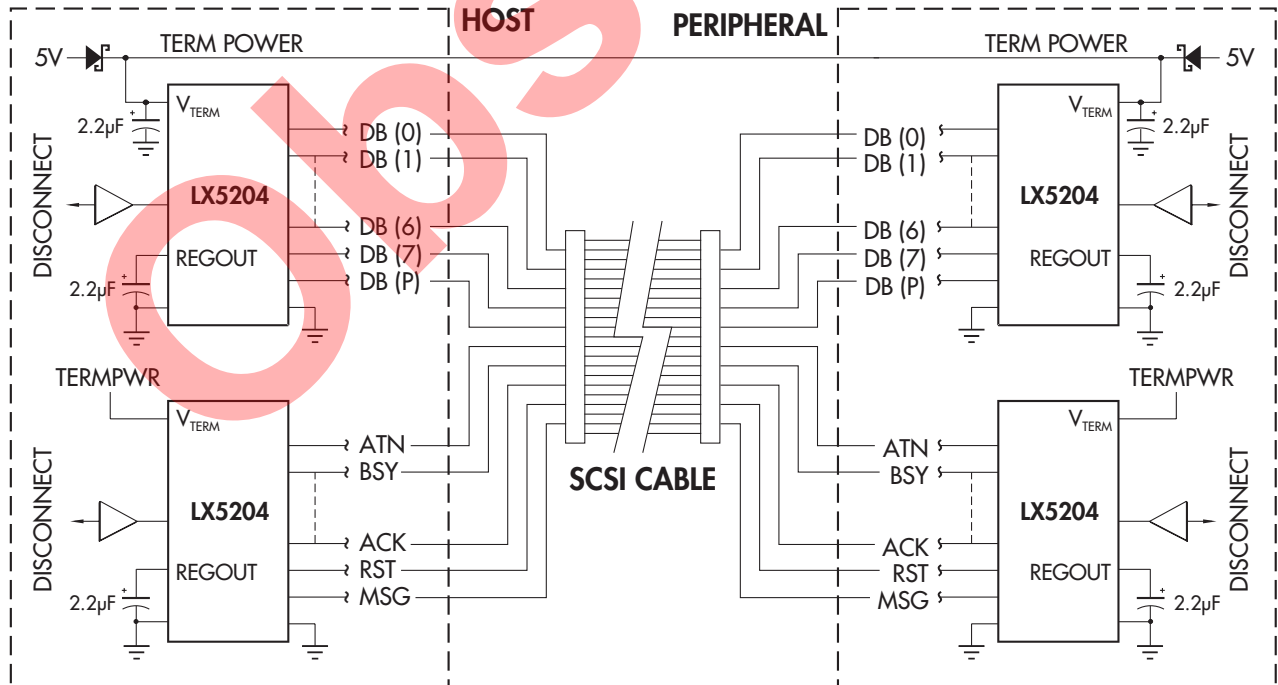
HOST
PERIPHERAL
Obs
5V
TERM POWER
TERM POWER
5V
$V_{TERM}$
2.2μF
DISCONNECT
LX5204
REGOUT
2.2μF
DB (0)
DB (1)
DB (6)
DB (7)
DB (P)
DB (0)
DB (1)
DB (6)
DB (7)
DB (P)
$V_{TERM}$
2.2μF
LX5204
DISCONNECT
REGOUT
2.2μF
TERMPWR
$V_{TERM}$
DISCONNECT
LX5204
REGOUT
2.2μF
ATN
BSY
ACK
RST
MSG
SCSI CABLE
ATN
BSY
ACK
RST
MSG
TERMPWR
$V_{TERM}$
LX5204
DISCONNECT
REGOUT
2.2μF